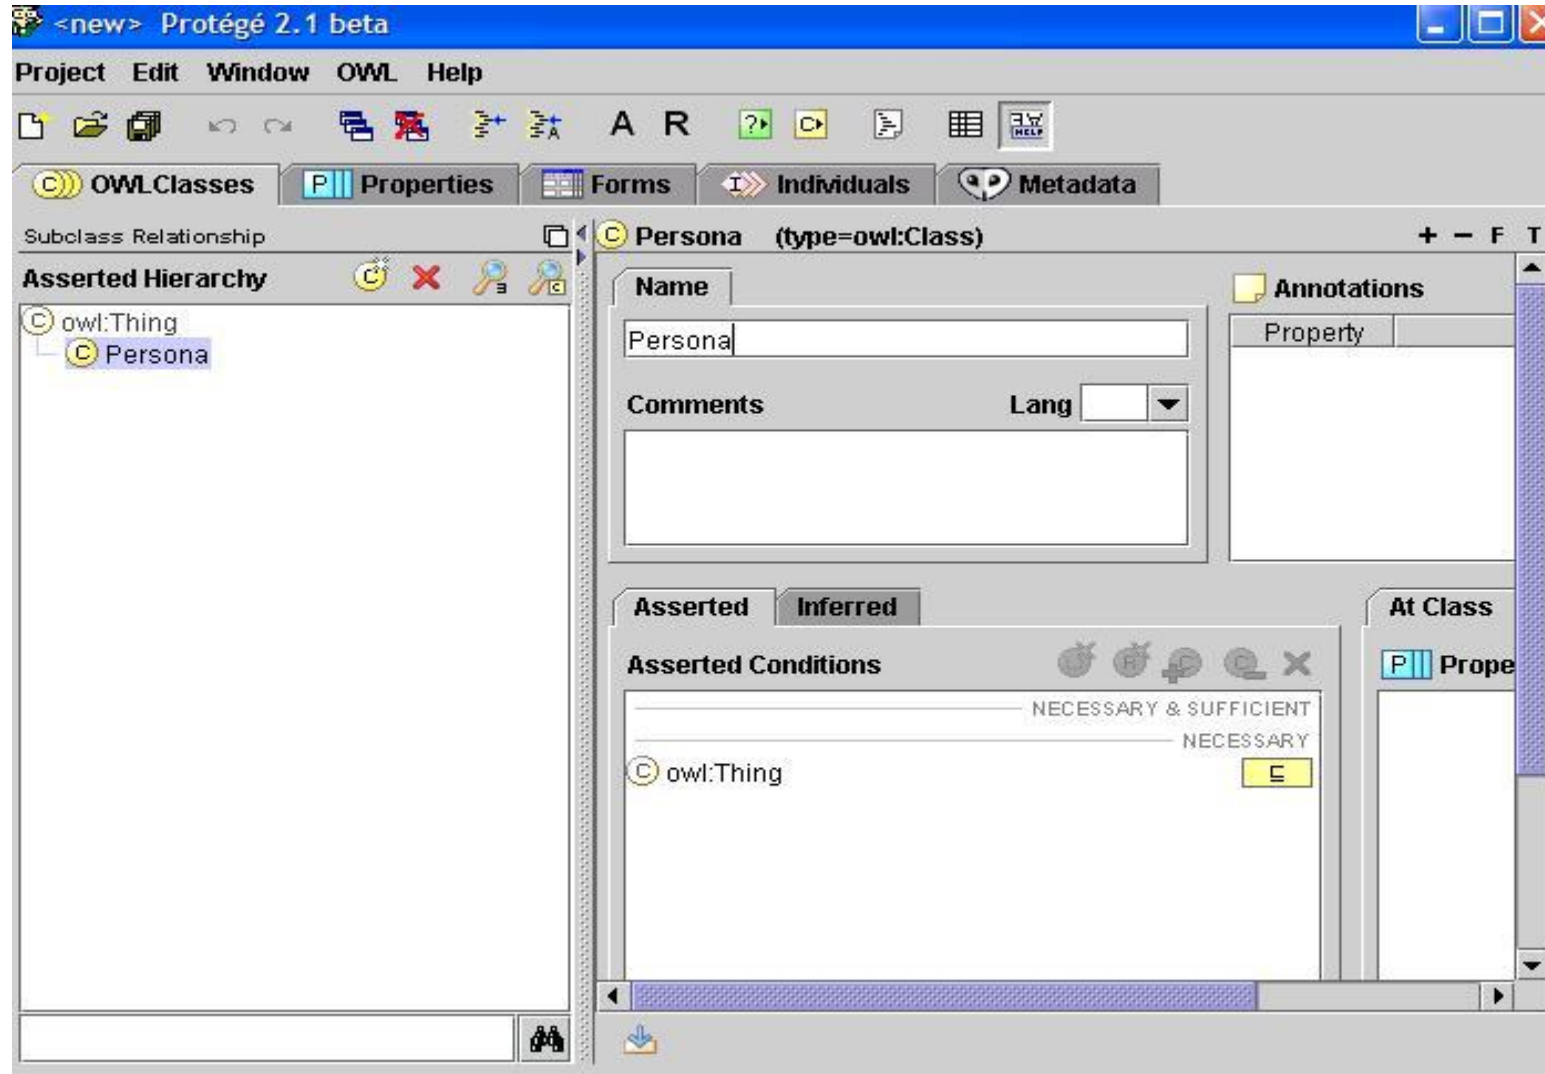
<new> Protégé 2.1 beta

Project Edit Window OWL Help

A R

OWLClasses Properties Forms Individuals Metadata

Subclass Relationship

Asserted Hierarchy

owl:Thing
Persona

Persona (type=owl:Class)

+ − F T

Name

Persona

Comments

Lang

Annotations

Property

Asserted Inferred

Asserted Conditions

NECESSARY & SUFFICIENT

NECESSARY

owl:Thing

$\sqsubseteq$

At Class

Prope